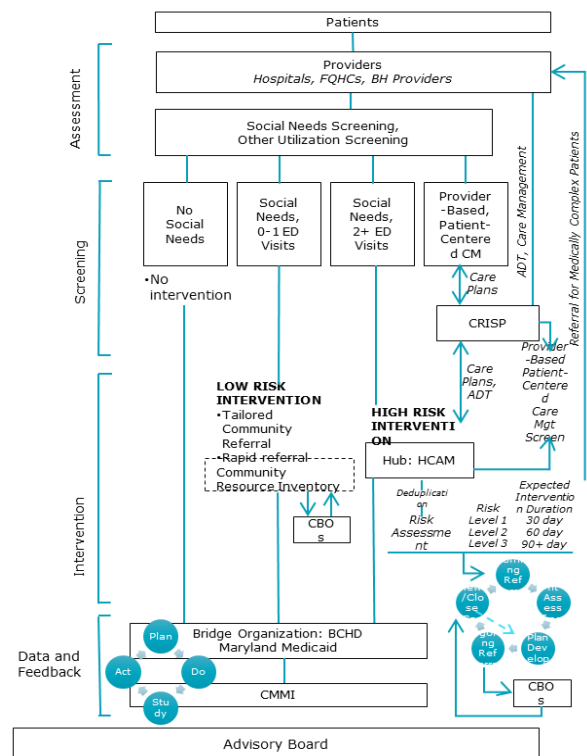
Patients

Assessment

Providers
Hospitals, FQHCs, BH Providers

Social Needs Screening, Other Utilization Screening

Screening

No Social Needs

Social Needs, 0-1 ED Visits

Social Needs, 2+ ED Visits

Provider-Based, Patient-Centered CM

ADT, Care Management

Referral for Medically Complex Patients

•No intervention

Care Plans

CRISP

Provider-Based Patient-Centered Care Mgt Screen

Intervention

LOW RISK INTERVENTION
•Tailored Community Referral
•Rapid referral Community Resource Inventory

Care Plans, ADT

HIGH RISK INTERVENTION

Hub: HCAM

CBOs

Deduplication

Risk Assessment

Risk
Level 1
Level 2
Level 3

Expected Intervention Duration
30 day
60 day
90+ day

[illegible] Ref

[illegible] Assess

/Close

Plan Develop

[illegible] Ref

Data and Feedback

Plan

Act

Do

Study

Bridge Organization: BCHD
Maryland Medicaid

CMMI

CBOs

Advisory Board